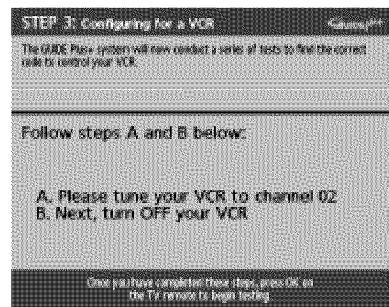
STEP 3: Configuring for a VCR

The GUIDE Plus+ system will now conduct a series of tests to find the correct code to control your VCR.

Follow steps A and B below:

A. Please tune your VCR to channel 02
B. Next, turn OFF your VCR

Once you have completed these steps, press OK on the TV remote to begin testing.